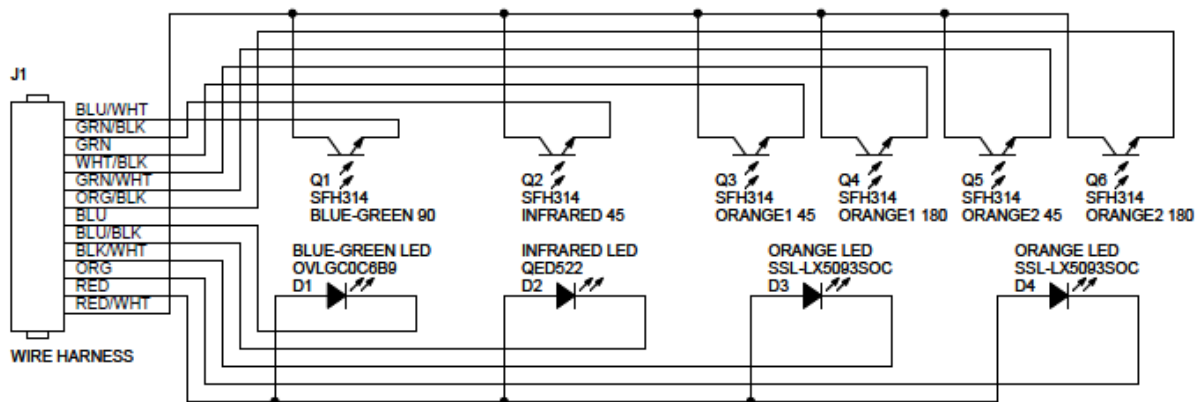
J1

BLU/WHT
GRN/BLK
GRN
WHT/BLK
GRN/WHT
ORG/BLK
BLU
BLU/BLK
BLK/WHT
ORG
RED
RED/WHT

WIRE HARNESS

Q1
SFH314
BLUE-GREEN 90

Q2
SFH314
INFRARED 45

Q3
SFH314
ORANGE1 45

Q4
SFH314
ORANGE1 180

Q5
SFH314
ORANGE2 45

Q6
SFH314
ORANGE2 180

BLUE-GREEN LED
OVLGC0C6B9
D1

INFRARED LED
QED522
D2

ORANGE LED
SSL-LX5093SOC
D3

ORANGE LED
SSL-LX5093SOC
D4